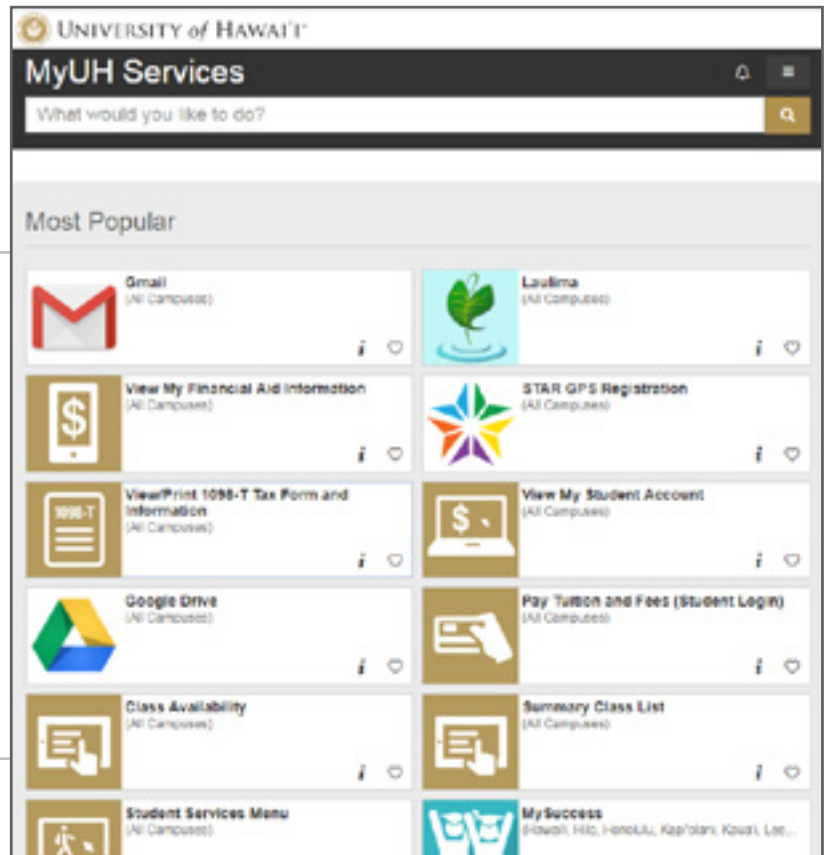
UNIVERSITY of HAWAI'I

MyUH Services

What would you like to do?

Most Popular

Gmail
(All Campuses)

Laulima
(All Campuses)

View My Financial Aid Information
(All Campuses)

STAR GPS Registration
(All Campuses)

1098-T

View/Print 1098-T Tax Form and Information
(All Campuses)

View My Student Account
(All Campuses)

Google Drive
(All Campuses)

Pay Tuition and Fees (Student Login)
(All Campuses)

Class Availability
(All Campuses)

Summary Class List
(All Campuses)

Student Services Menu
(All Campuses)

MySuccess
(Hawaii, Hilo, Honolulu, Kapi'olani, Kaua'i, Lee...